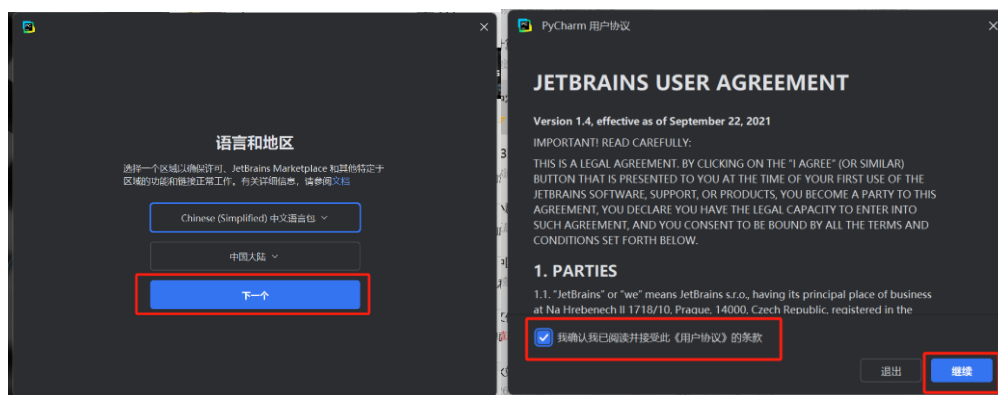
语言和地区

选择一个区域以确保许可、JetBrains Marketplace 和其他特定于区域的功能和链接正常工作。有关详细信息，请参阅文档

Chinese (Simplified) 中文语言包

中国大陆

下一个

PyCharm 用户协议

JETBRAINS USER AGREEMENT

Version 1.4, effective as of September 22, 2021

IMPORTANT! READ CAREFULLY:

THIS IS A LEGAL AGREEMENT. BY CLICKING ON THE "I AGREE" (OR SIMILAR) BUTTON THAT IS PRESENTED TO YOU AT THE TIME OF YOUR FIRST USE OF THE JETBRAINS SOFTWARE, SUPPORT, OR PRODUCTS, YOU BECOME A PARTY TO THIS AGREEMENT, YOU DECLARE YOU HAVE THE LEGAL CAPACITY TO ENTER INTO SUCH AGREEMENT, AND YOU CONSENT TO BE BOUND BY ALL THE TERMS AND CONDITIONS SET FORTH BELOW.

1. PARTIES

1.1. "JetBrains" or "we" means JetBrains s.r.o., having its principal place of business at Na Hrebenech II 1718/10, Prague, 14000, Czech Republic, registered in the

我确认我已阅读并接受此《用户协议》的条款

退出

继续